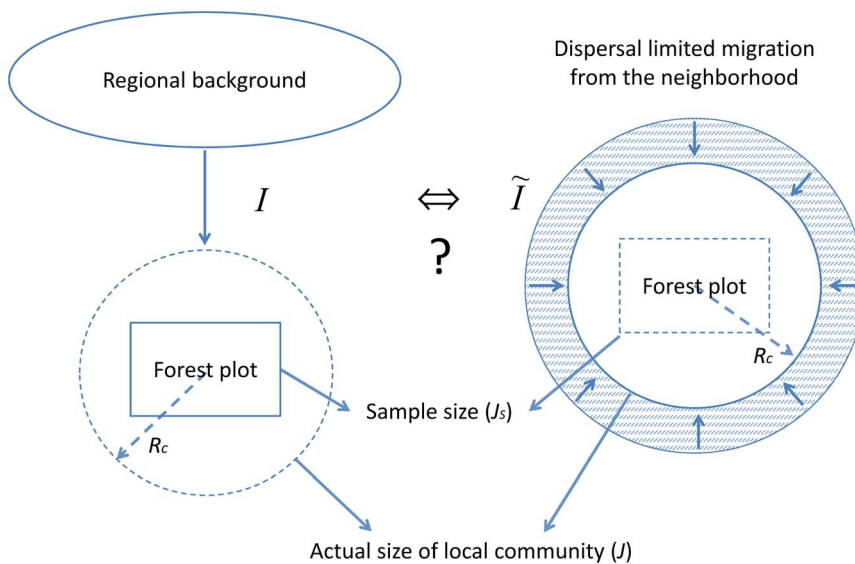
Regional background

Dispersal limited migration from the neighborhood

$I$

$\Leftrightarrow$

$\widetilde{I}$

?

Forest plot

$R_c$

Forest plot

$R_c$

Sample size ($J_S$)

Actual size of local community ($J$)